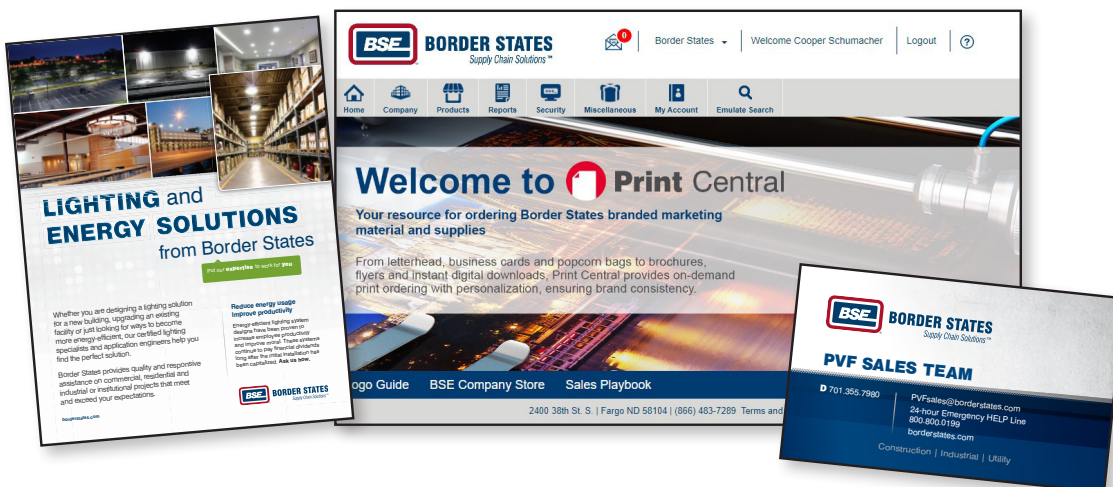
LIGHTING and ENERGY SOLUTIONS from Border States

Put our expertise to work for you

Whether you are designing a lighting solution for a new building, upgrading an existing facility or just looking for ways to become more energy-efficient, our certified lighting specialists and application engineers help you find the perfect solution.

Border States provides quality and responsive assistance on commercial, residential and industrial or institutional projects that meet and exceed your expectations.

Reduce energy usage Improve productivity

Energy-efficient lighting system designs have been proven to increase employee productivity and improve morale. These systems continue to pay financial dividends long after the initial installation has been capitalized. Ask us how.

BSE BORDER STATES Supply Chain Solutions™

borderstates.com

BSE BORDER STATES Supply Chain Solutions™

0

Border States

Welcome Cooper Schumacher

Logout

?

Home Company Products Reports Security Miscellaneous My Account Emulate Search

Welcome to Print Central

Your resource for ordering Border States branded marketing material and supplies

From letterhead, business cards and popcorn bags to brochures, flyers and instant digital downloads, Print Central provides on-demand print ordering with personalization, ensuring brand consistency.

Logo Guide BSE Company Store Sales Playbook

2400 38th St. S. | Fargo ND 58104 | (866) 483-7289 Terms and

BSE BORDER STATES Supply Chain Solutions™

PVF SALES TEAM

D 701.355.7980

PVFsales@borderstates.com
24-hour Emergency HELP Line
800.800.0199
borderstates.com

Construction | Industrial | Utility